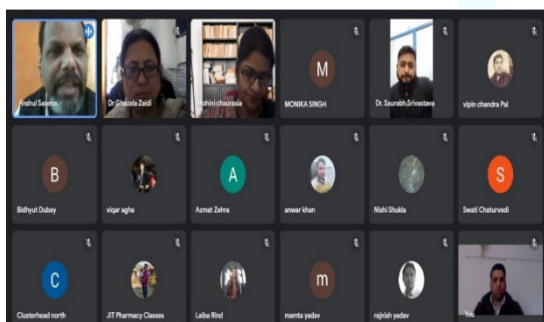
Anshul Saxena
Dr Ghazala Zaidi
rohini chaurasia
M
MONIKA SINGH
Dr. Saurabh Srivastava
vipin chandra Pal
B
Bidhyut Dubey
vigar agha
A
Azmat Zehra
anwar khan
Nishi Shukla
S
Swati Chaturvedi
C
Clusterhead north
JIT Pharmacy Classes
Laiba Rind
m
mamta yadav
rajnish yadav
You